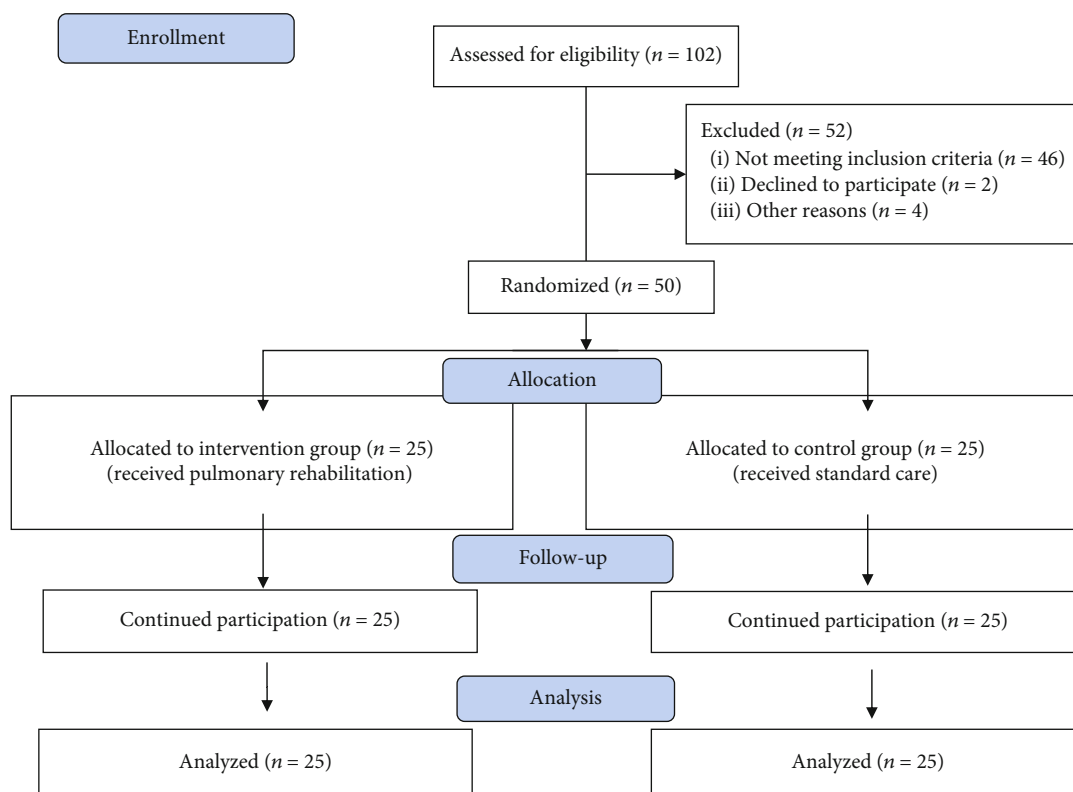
Enrollment

Assessed for eligibility ($n = 102$)

Excluded ($n = 52$)
(i) Not meeting inclusion criteria ($n = 46$)
(ii) Declined to participate ($n = 2$)
(iii) Other reasons ($n = 4$)

Randomized ($n = 50$)

Allocation

Allocated to intervention group ($n = 25$)
(received pulmonary rehabilitation)

Allocated to control group ($n = 25$)
(received standard care)

Follow-up

Continued participation ($n = 25$)

Continued participation ($n = 25$)

Analysis

Analyzed ($n = 25$)

Analyzed ($n = 25$)